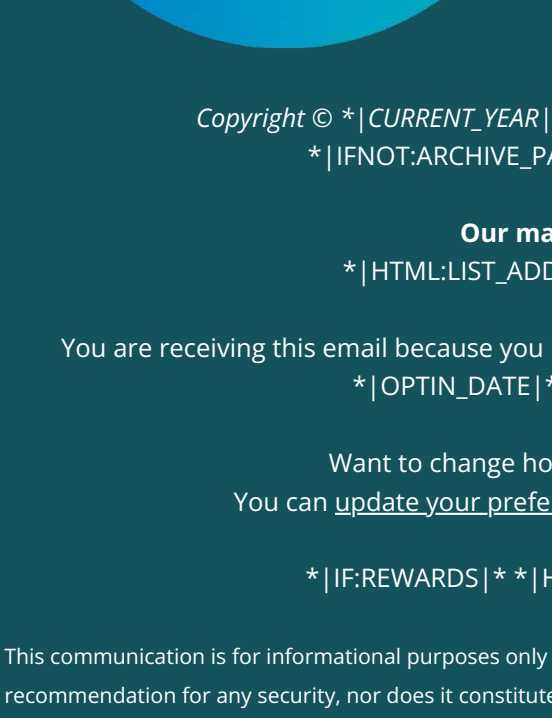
*Copyright © *|CURRENT_YEAR|*

*|IFNOT:ARCHIVE_PA

**Our ma**

*|HTML:LIST_ADD

You are receiving this email because you

*|OPTIN_DATE|*

Want to change ho

You can update your prefe

*|IF:REWARDS|* *|H

This communication is for informational purposes only recommendation for any security, nor does it constitute